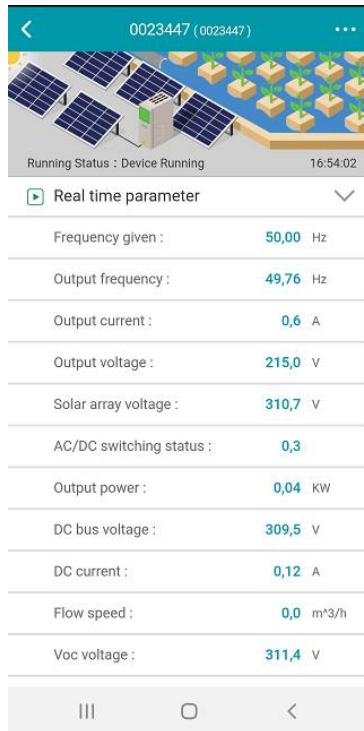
0023447 (0023447)

Running Status：Device Running 16:54:02

Real time parameter

Frequency given : 50,00 Hz

Output frequency : 49,76 Hz

Output current : 0,6 A

Output voltage : 215,0 V

Solar array voltage : 310,7 V

AC/DC switching status : 0,3

Output power : 0,04 KW

DC bus voltage : 309,5 V

DC current : 0,12 A

Flow speed : 0,0 m^3/h

Voc voltage : 311,4 V